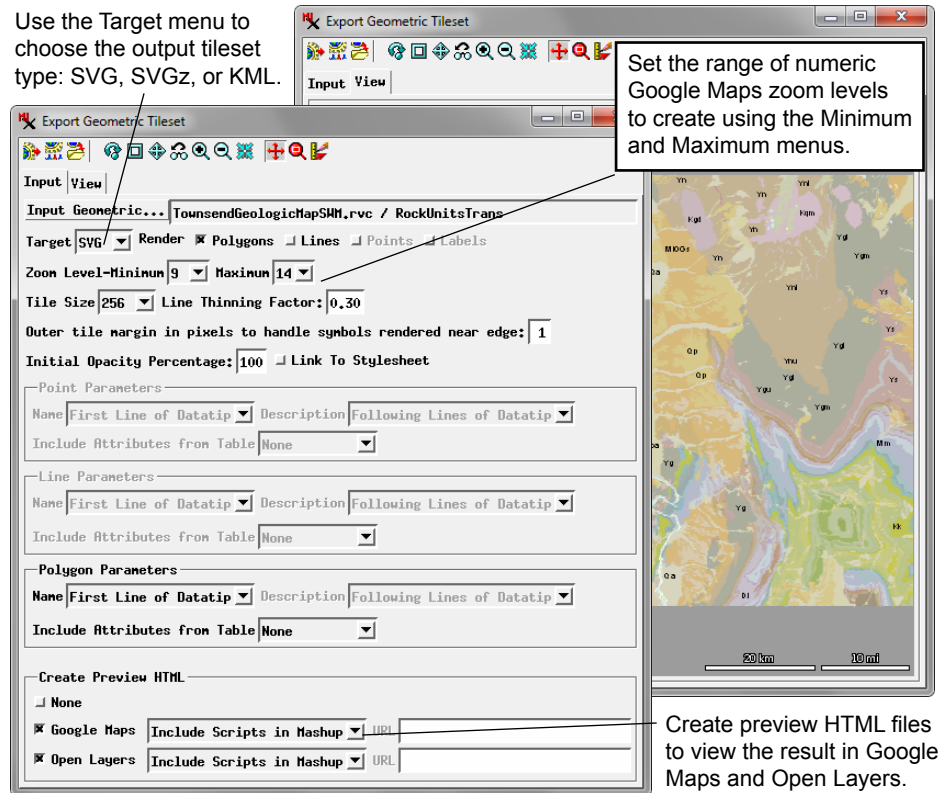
Use the Target menu to choose the output tileset type: SVG, SVGz, or KML.

Export Geometric Tileset

Input View

Set the range of numeric Google Maps zoom levels to create using the Minimum and Maximum menus.

Export Geometric Tileset

Input View

Input Geometric... TownsendGeologicMapSWM.rvc / RockUnitsTrans

Target SVG Render Polygons Lines Points Labels

Zoom Level-Minimum 9 Maximum 14

Tile Size 256 Line Thinning Factor: 0.30

Outer tile margin in pixels to handle symbols rendered near edge: 1

Initial Opacity Percentage: 100 Link To Stylesheet

Point Parameters

Name First Line of Datatip Description Following Lines of Datatip

Include Attributes from Table None

Line Parameters

Name First Line of Datatip Description Following Lines of Datatip

Include Attributes from Table None

Polygon Parameters

Name First Line of Datatip Description Following Lines of Datatip

Include Attributes from Table None

Create Preview HTML

None

Google Maps Include Scripts in Mashup URL

Open Layers Include Scripts in Mashup URL

Yn Yn Ynl Kgl Kgm Yh MKOGs Yn Ygl Ygm Ynl Ys Qp Ynu Ygl Qp Ygu Ygl Ys Ygm Mm Yg Yg Kk Qa Dl

20 km 10 mi

Create preview HTML files to view the result in Google Maps and Open Layers.